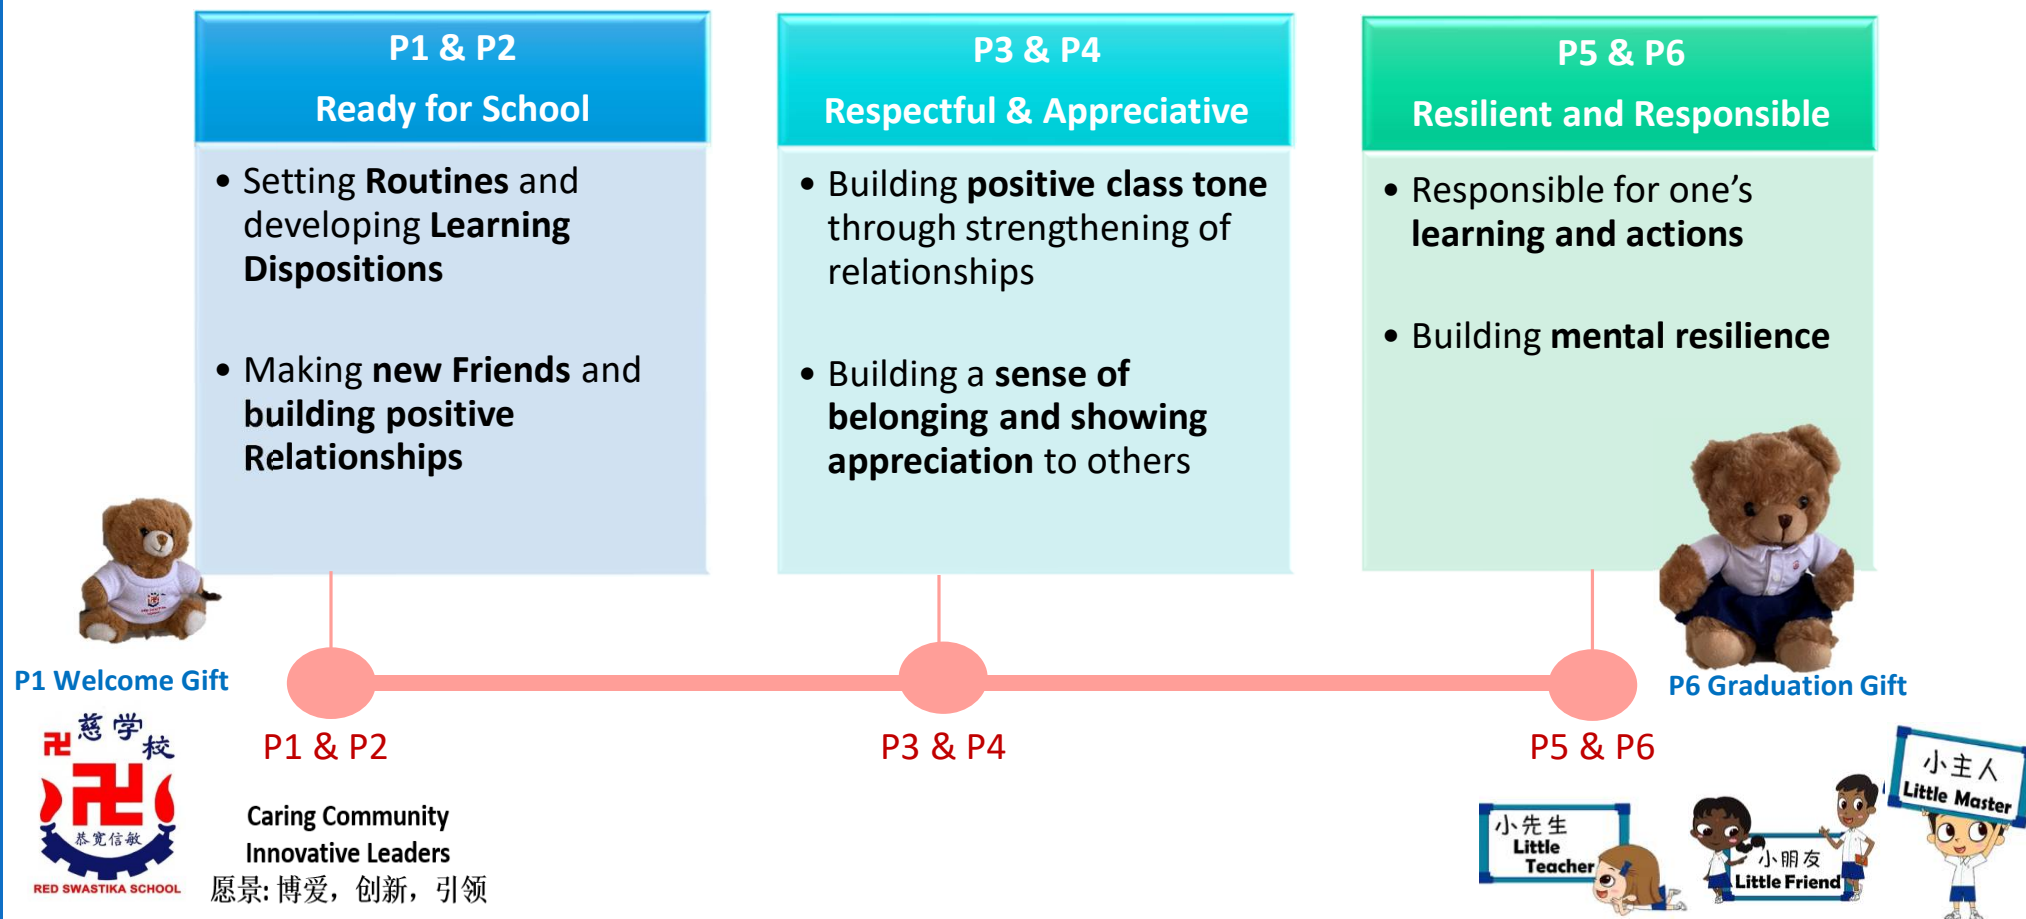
P1 & P2
Ready for School

• Setting **Routines** and developing **Learning Dispositions**

• Making **new Friends** and **building positive Relationships**

P3 & P4
Respectful & Appreciative

• Building **positive class tone** through strengthening of relationships

• Building a **sense of belonging and showing appreciation** to others

P5 & P6
Resilient and Responsible

• Responsible for one's **learning and actions**

• Building **mental resilience**

P1 Welcome Gift

P6 Graduation Gift

P1 & P2

P3 & P4

P5 & P6

卍 慈学校

恭宽信敏

RED SWASTIKA SCHOOL

Caring Community
Innovative Leaders
愿景: 博爱，创新，引领

小先生
Little Teacher

小朋友
Little Friend

小主人
Little Master